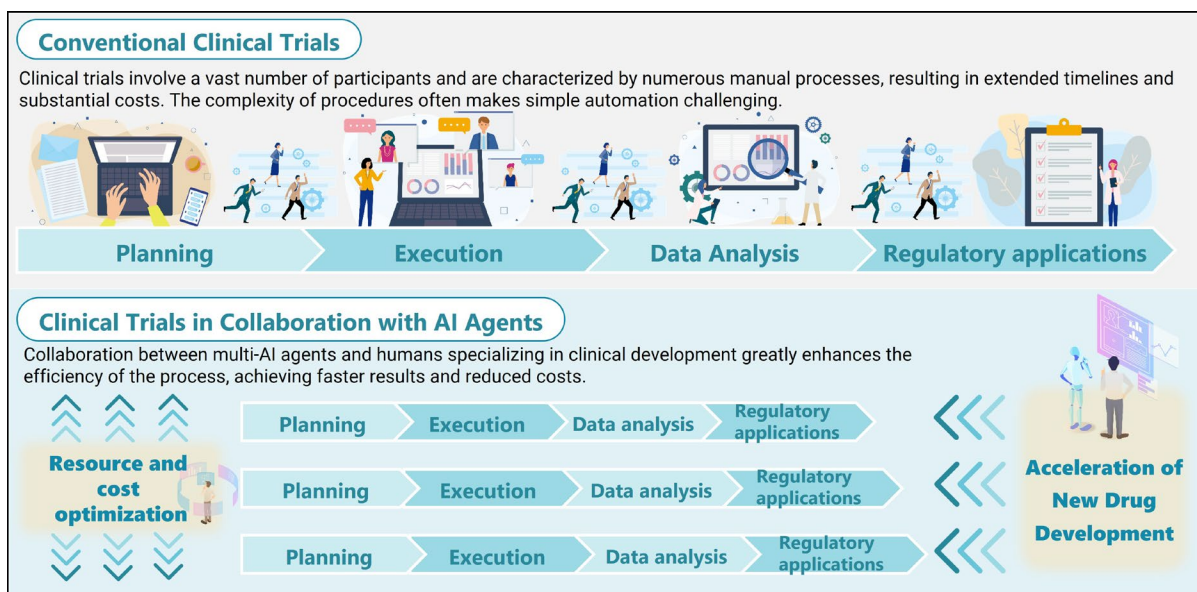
Conventional Clinical Trials

Clinical trials involve a vast number of participants and are characterized by numerous manual processes, resulting in extended timelines and substantial costs. The complexity of procedures often makes simple automation challenging.

Planning

Execution

Data Analysis

Regulatory applications

Clinical Trials in Collaboration with AI Agents

Collaboration between multi-AI agents and humans specializing in clinical development greatly enhances the efficiency of the process, achieving faster results and reduced costs.

Resource and cost optimization

Planning

Execution

Data analysis

Regulatory applications

Planning

Execution

Data analysis

Regulatory applications

Planning

Execution

Data analysis

Regulatory applications

Acceleration of New Drug Development